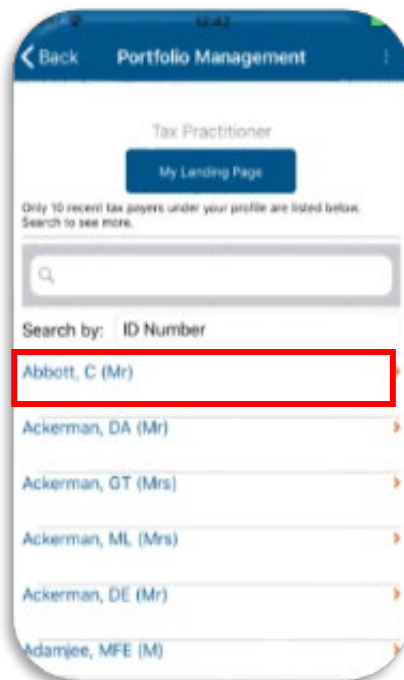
12:42

Back Portfolio Management

Tax Practitioner

My Landing Page

Only 10 recent tax payers under your profile are listed below. Search to see more.

Search by: ID Number

Abbott, C (Mr)

Ackerman, DA (Mr)

Ackerman, GT (Mrs)

Ackerman, ML (Mrs)

Ackerman, DE (Mr)

Adamjee, MFE (M)